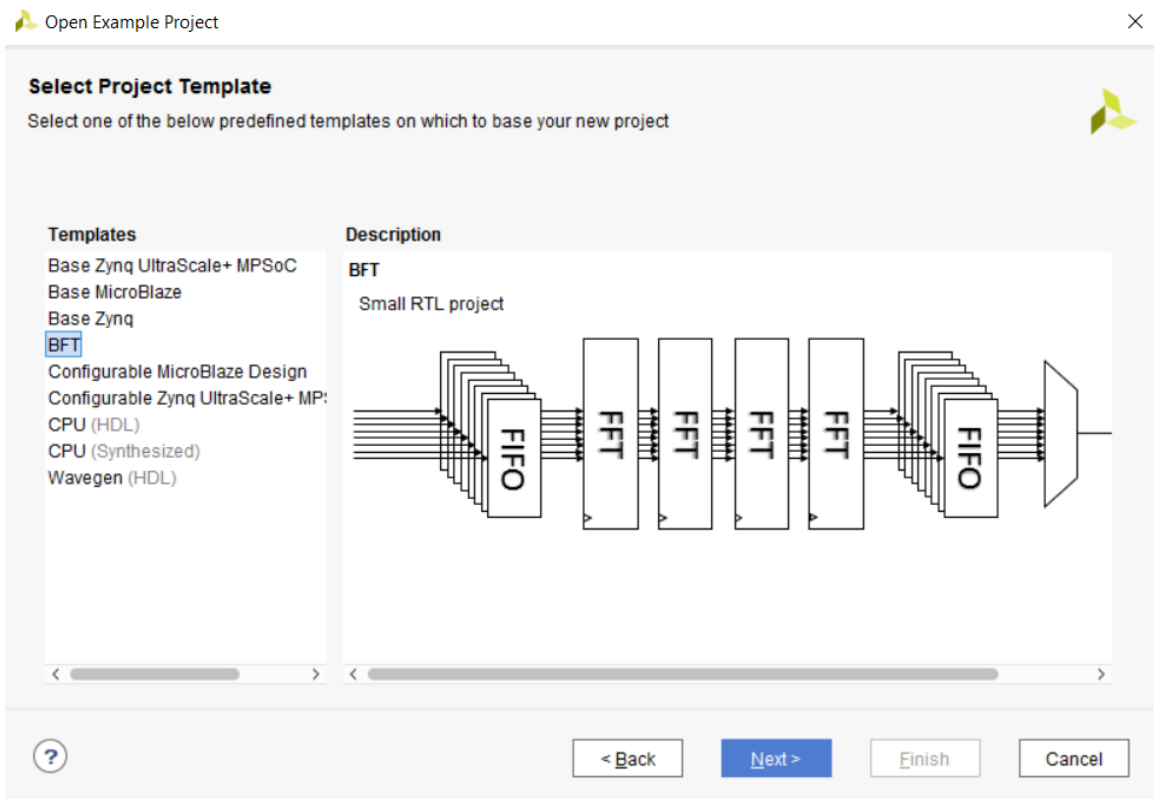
Open Example Project

Select Project Template

Select one of the below predefined templates on which to base your new project

Templates

Base Zynq UltraScale+ MPSoC
Base MicroBlaze
Base Zynq
BFT
Configurable MicroBlaze Design
Configurable Zynq UltraScale+ MP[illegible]
CPU (HDL)
CPU (Synthesized)
Wavegen (HDL)

Description

BFT

Small RTL project

FIFO FFT FFT FFT FFT FIFO

?

< Back Next > Finish Cancel